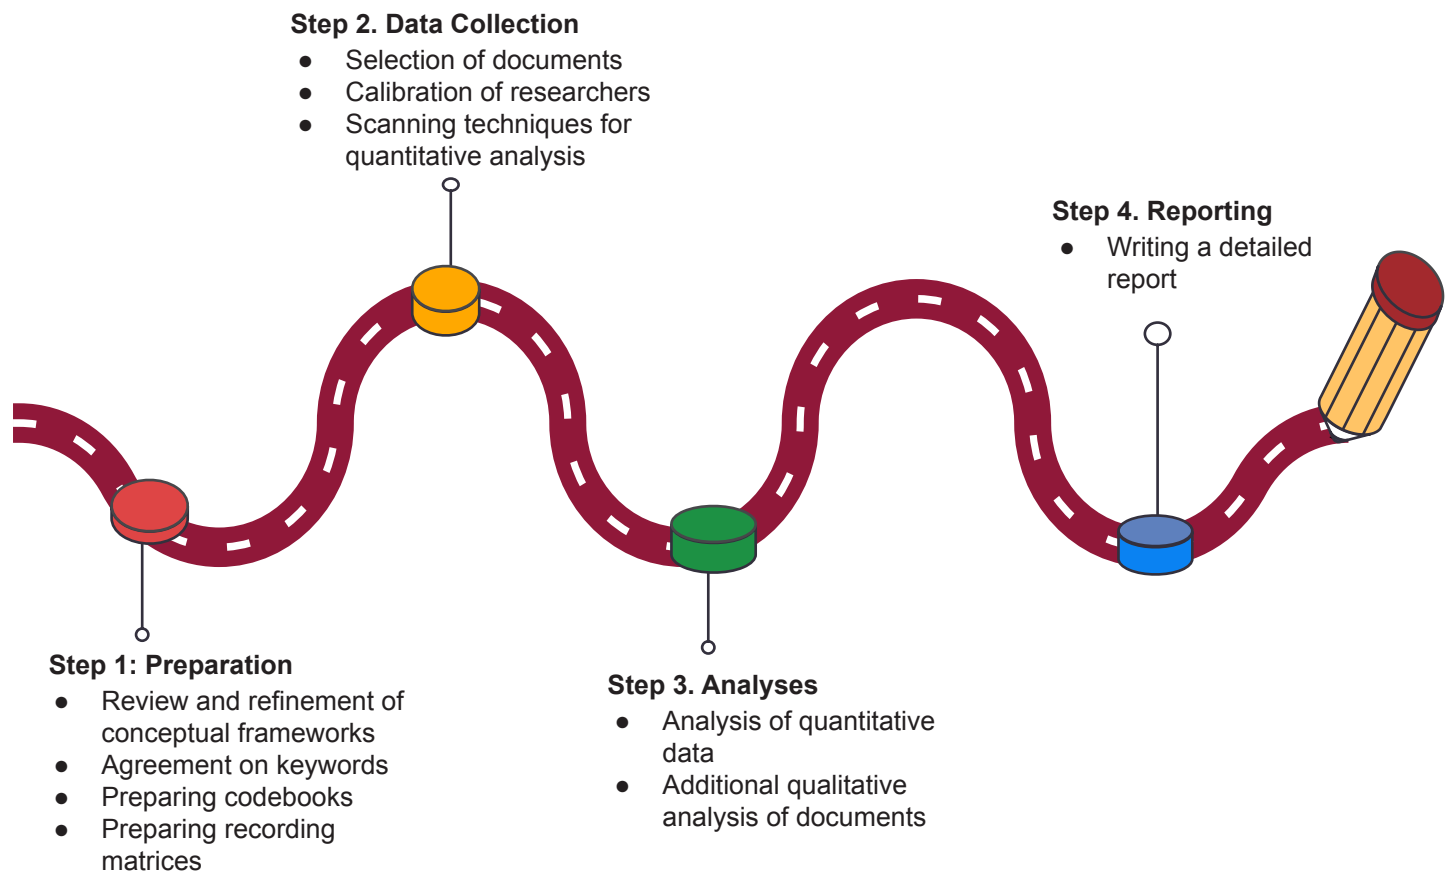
Step 2. Data Collection
● Selection of documents
● Calibration of researchers
● Scanning techniques for quantitative analysis

Step 4. Reporting
● Writing a detailed report

Step 1: Preparation
● Review and refinement of conceptual frameworks
● Agreement on keywords
● Preparing codebooks
● Preparing recording matrices

Step 3. Analyses
● Analysis of quantitative data
● Additional qualitative analysis of documents